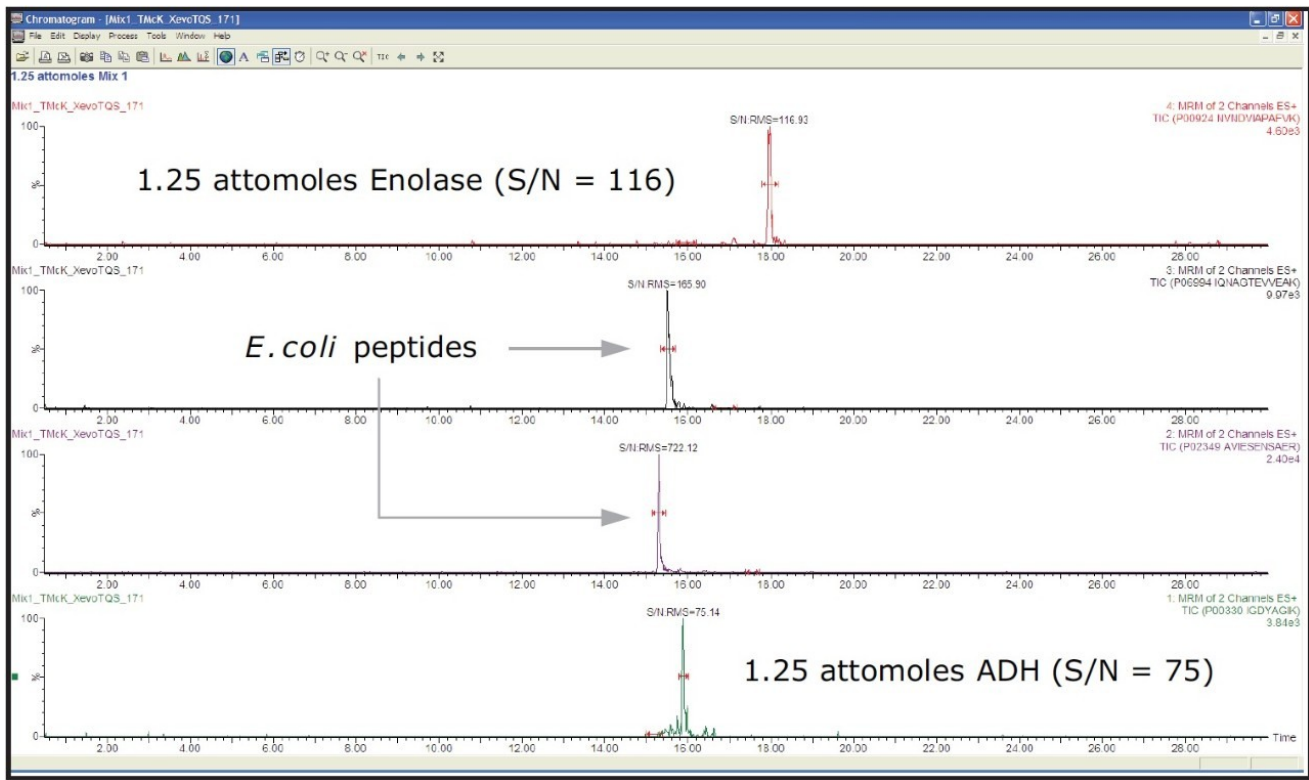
Chromatogram - [Mix1_TMcK_XevoTQS_171]

File Edit Display Process Tools Window Help

1.25 attomoles Mix 1

Mix1_TMcK_XevoTQS_171

4: MRM of 2 Channels ES+
TIC (P00924 NVNDVIAPAFVK)
4.60e3

S/N:RMS=116.93

100

%

0

1.25 attomoles Enolase (S/N = 116)

2.00 4.00 6.00 8.00 10.00 12.00 14.00 16.00 18.00 20.00 22.00 24.00 26.00 28.00

Mix1_TMcK_XevoTQS_171

3: MRM of 2 Channels ES+
TIC (P06994 IQNAGTEVVEAK)
9.97e3

S/N:RMS=165.90

100

%

0

*E.coli* peptides

2.00 4.00 6.00 8.00 10.00 12.00 14.00 16.00 18.00 20.00 22.00 24.00 26.00 28.00

Mix1_TMcK_XevoTQS_171

2: MRM of 2 Channels ES+
TIC (P02349 AVIESENSAER)
2.40e4

S/N:RMS=722.12

100

%

0

2.00 4.00 6.00 8.00 10.00 12.00 14.00 16.00 18.00 20.00 22.00 24.00 26.00 28.00

Mix1_TMcK_XevoTQS_171

1: MRM of 2 Channels ES+
TIC (P00330 IGDYAGIK)
3.84e3

S/N:RMS=75.14

100

%

0

1.25 attomoles ADH (S/N = 75)

2.00 4.00 6.00 8.00 10.00 12.00 14.00 16.00 18.00 20.00 22.00 24.00 26.00 28.00 Time